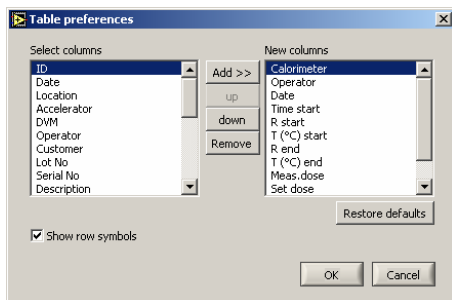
Table preferences

Select columns
ID
Date
Location
Accelerator
DVM
Operator
Customer
Lot No
Serial No
Description

Add >>
up
down
Remove

New columns
Calorimeter
Operator
Date
Time start
R start
T (°C) start
R end
T (°C) end
Meas.dose
Set dose

Restore defaults

Show row symbols

OK
Cancel